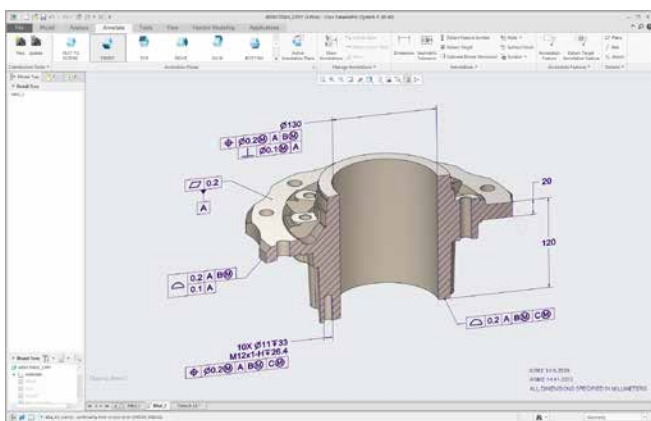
File Model Analysis Annotate Tools View Flexible Modeling Applications

Ø130

⌖ Ø0.2Ⓜ A BⓂ
⊥ Ø0.1Ⓜ A

⏥ 0.2
A

20

120

⌓ 0.2 A BⓂ
0.1 A

⌓ 0.2 A BⓂ CⓂ

10X Ø11↧33
M12x1-H↧26.4
⌖ Ø0.2Ⓜ A BⓂ CⓂ

ASME 14.5-2009
ASME 14.41-2012
ALL DIMENSIONS SPECIFIED IN MILLIMETERS